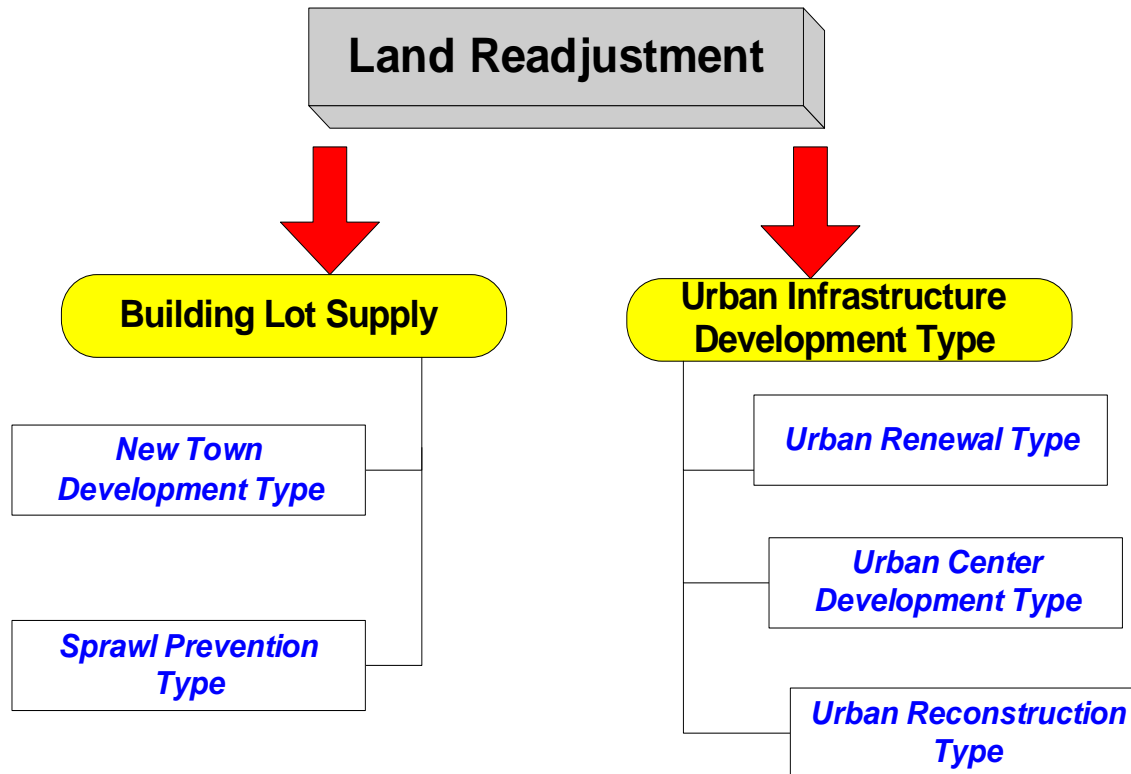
Land Readjustment

Building Lot Supply

New Town Development Type

Sprawl Prevention Type

Urban Infrastructure Development Type

Urban Renewal Type

Urban Center Development Type

Urban Reconstruction Type